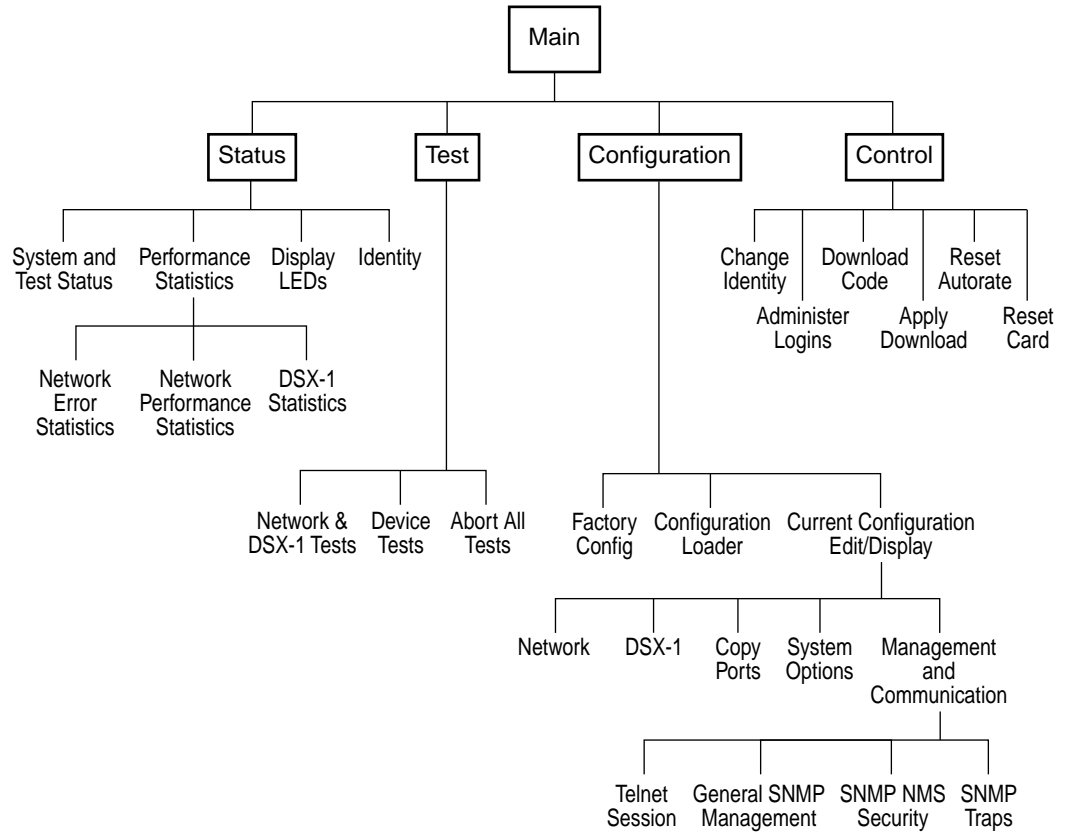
Main

Status

Test

Configuration

Control

System and Test Status

Performance Statistics

Display LEDs

Identity

Network Error Statistics

Network Performance Statistics

DSX-1 Statistics

Network & DSX-1 Tests

Device Tests

Abort All Tests

Factory Config

Configuration Loader

Current Configuration Edit/Display

Network

DSX-1

Copy Ports

System Options

Management and Communication

Telnet Session

General SNMP Management

SNMP NMS Security

SNMP Traps

Change Identity

Administer Logins

Download Code

Apply Download

Reset Autorate

Reset Card